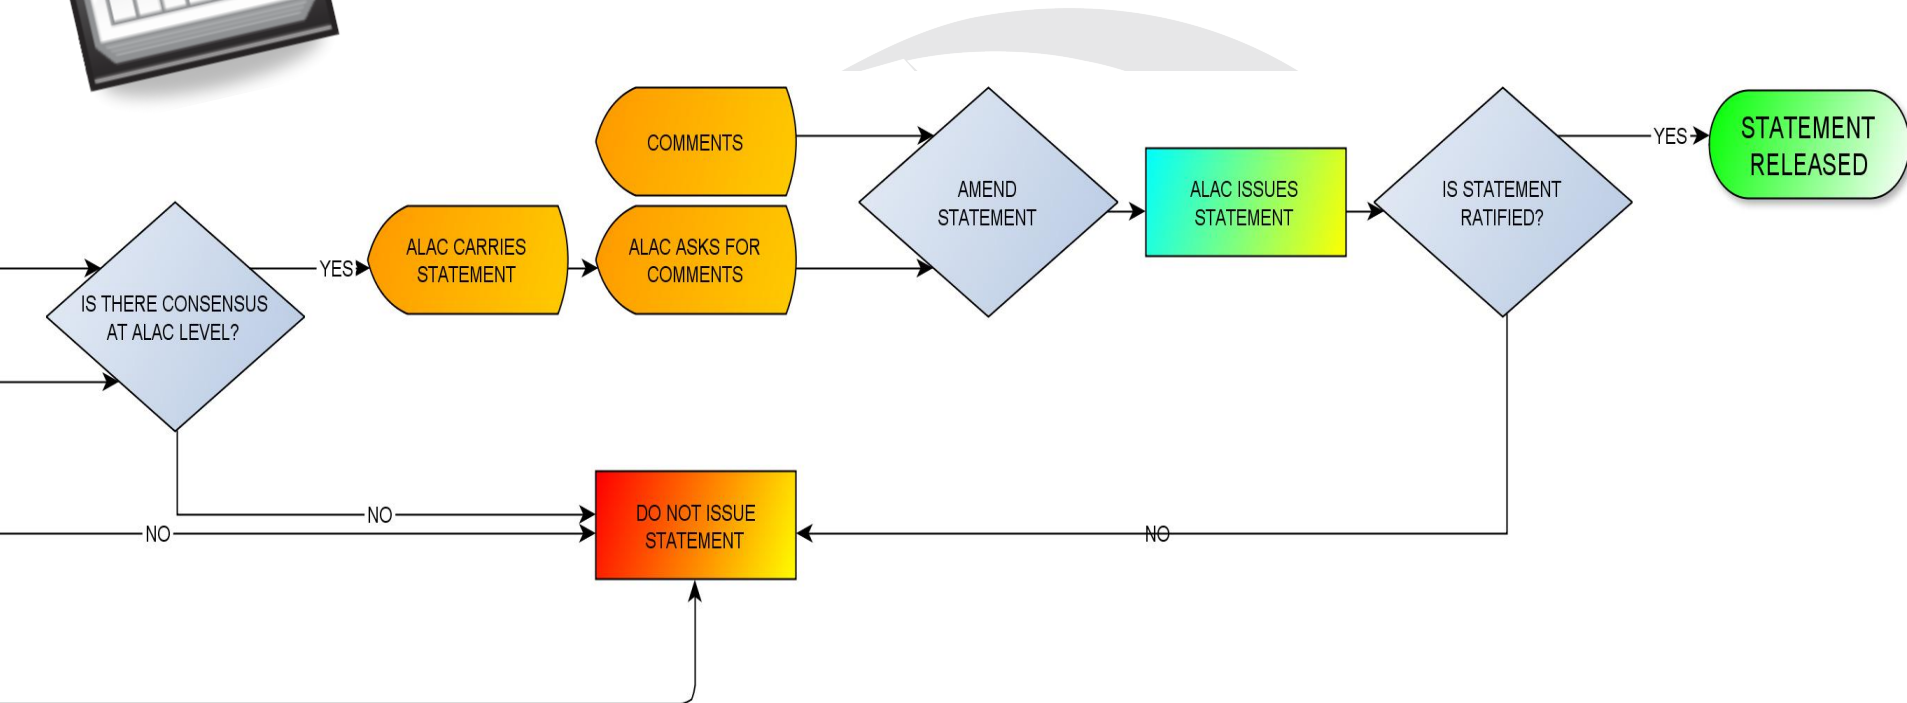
COMMENTS

AMEND STATEMENT

ALAC ISSUES STATEMENT

IS STATEMENT RATIFIED?

YES

STATEMENT RELEASED

IS THERE CONSENSUS AT ALAC LEVEL?

YES

ALAC CARRIES STATEMENT

ALAC ASKS FOR COMMENTS

NO

NO

DO NOT ISSUE STATEMENT

NO